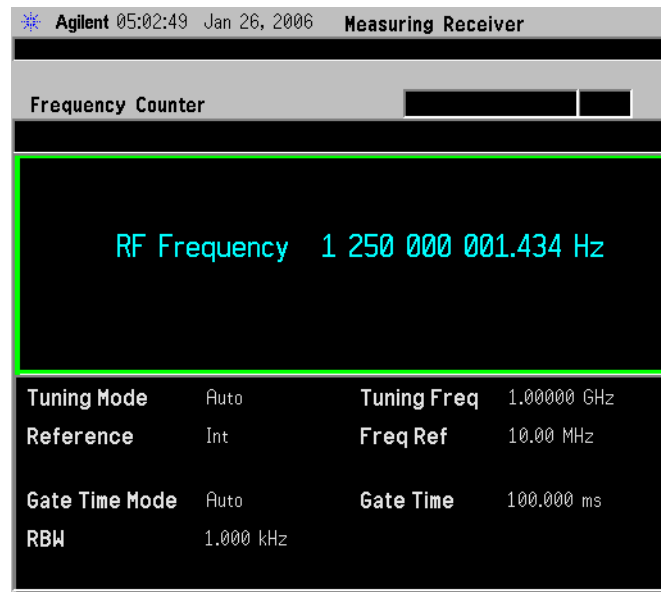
Agilent 05:02:49 Jan 26, 2006 Measuring Receiver

Frequency Counter

RF Frequency 1 250 000 001.434 Hz

| Tuning Mode | Auto | Tuning Freq | 1.00000 GHz |
|---|---|---|---|
| Reference | Int | Freq Ref | 10.00 MHz |
| Gate Time Mode | Auto | Gate Time | 100.000 ms |
| RBW | 1.000 kHz | | |